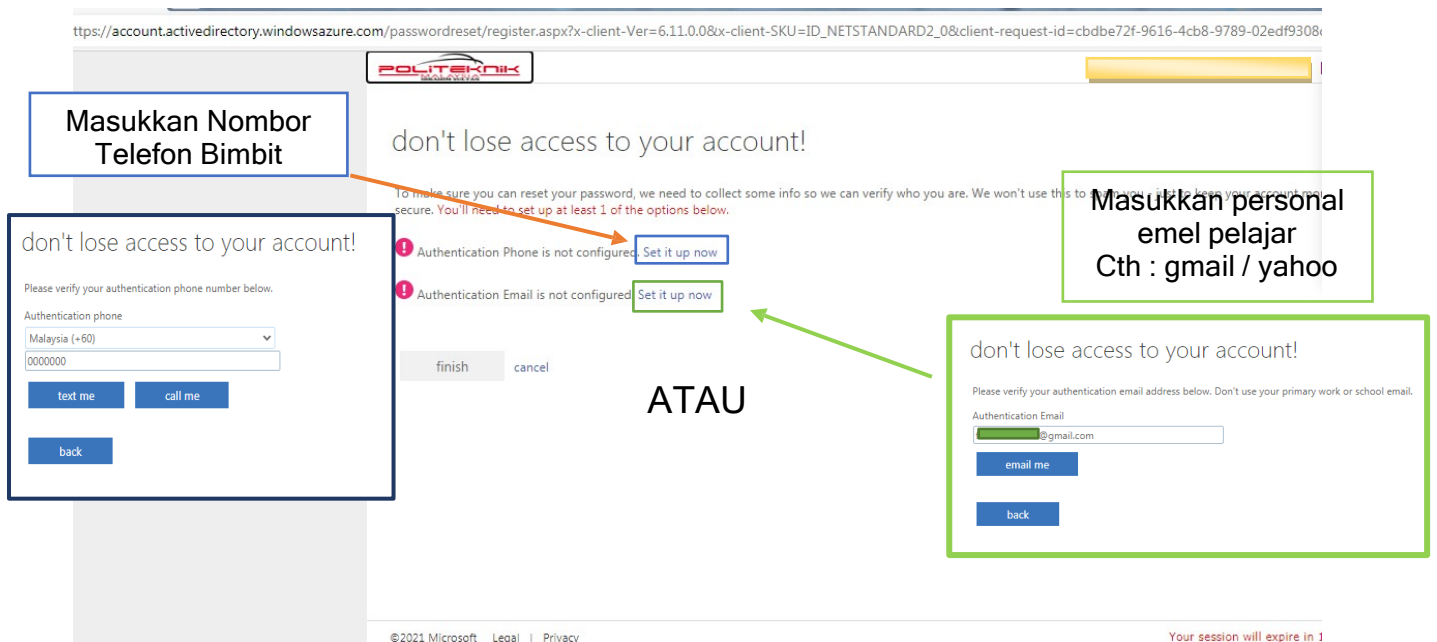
ttps://account.activedirectory.windowsazure.com/passwordreset/register.aspx?x-client-Ver=6.11.0.0&x-client-SKU=ID_NETSTANDARD2_0&client-request-id=cbdbe72f-9616-4cb8-9789-02edf9308

POLITEKNIK

Masukkan Nombor Telefon Bimbit

don't lose access to your account!

To make sure you can reset your password, we need to collect some info so we can verify who you are. We won't use this to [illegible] you - just to keep your account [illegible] secure. You'll need to set up at least 1 of the options below.

Authentication Phone is not configured. Set it up now

Authentication Email is not configured. Set it up now

finish cancel

Masukkan personal emel pelajar Cth : gmail / yahoo

don't lose access to your account!

Please verify your authentication phone number below.

Authentication phone

Malaysia (+60)

0000000

text me call me

back

ATAU

don't lose access to your account!

Please verify your authentication email address below. Don't use your primary work or school email.

Authentication Email

@gmail.com

email me

back

©2021 Microsoft Legal | Privacy

Your session will expire in 1